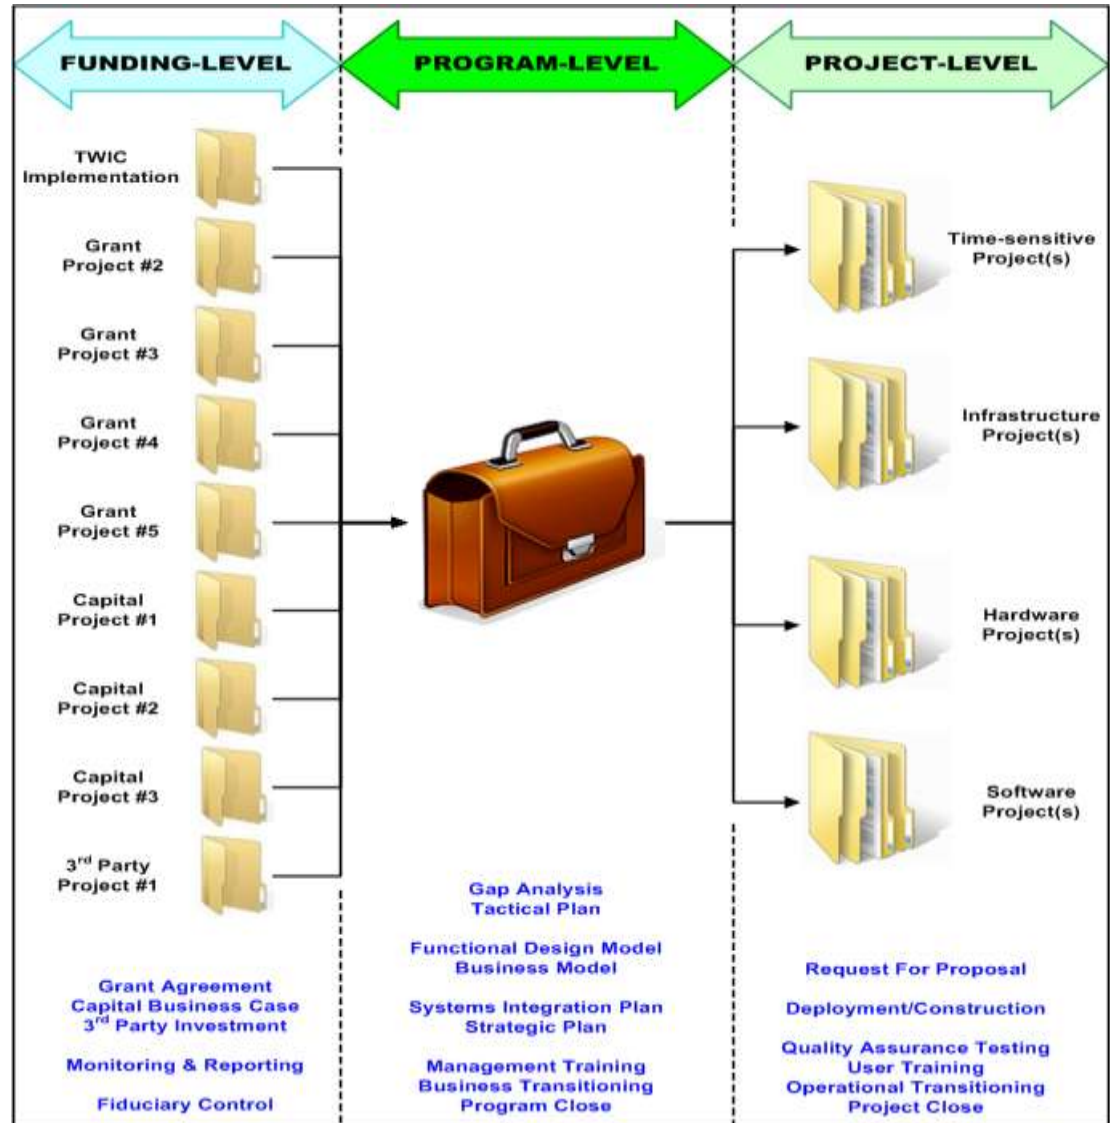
FUNDING-LEVEL

PROGRAM-LEVEL

PROJECT-LEVEL

TWIC Implementation

Grant Project #2

Grant Project #3

Grant Project #4

Grant Project #5

Capital Project #1

Capital Project #2

Capital Project #3

3$^{rd}$ Party Project #1

Time-sensitive Project(s)

Infrastructure Project(s)

Hardware Project(s)

Software Project(s)

Grant Agreement
Capital Business Case
3$^{rd}$ Party Investment

Monitoring & Reporting

Fiduciary Control

Gap Analysis
Tactical Plan

Functional Design Model
Business Model

Systems Integration Plan
Strategic Plan

Management Training
Business Transitioning
Program Close

Request For Proposal

Deployment/Construction

Quality Assurance Testing
User Training
Operational Transitioning
Project Close